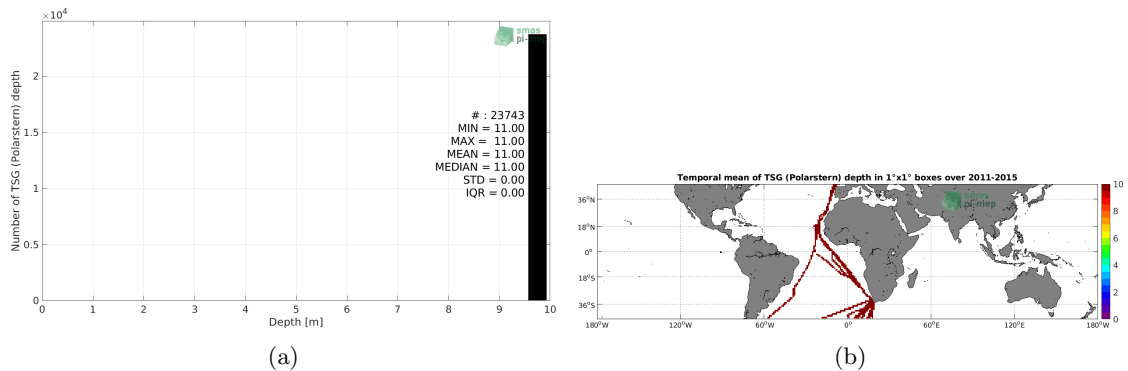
$\times10^4$

smos
pi-mep

# : 23743
MIN = 11.00
MAX = 11.00
MEAN = 11.00
MEDIAN = 11.00
STD = 0.00
IQR = 0.00

Number of TSG (Polarstern) depth

2
1.5
1
0.5
0

0 1 2 3 4 5 6 7 8 9 10

Depth [m]

(a)

Temporal mean of TSG (Polarstern) depth in 1°x1° boxes over 2011-2015

smos
pi-mep

36°N
18°N
0°
18°S
36°S

180°W 120°W 60°W 0° 60°E 120°E 180°W

10
8
6
4
2
0

(b)